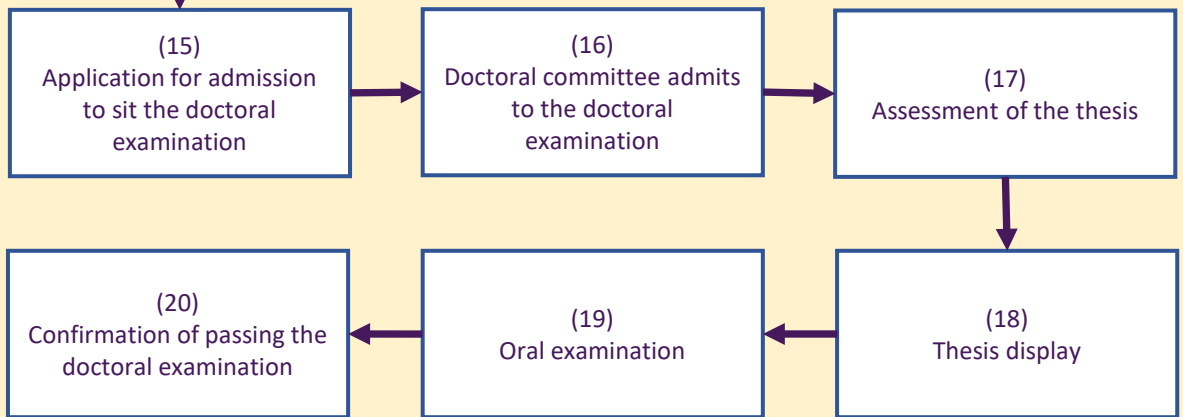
(15)
Application for admission to sit the doctoral examination

(16)
Doctoral committee admits to the doctoral examination

(17)
Assessment of the thesis

(18)
Thesis display

(19)
Oral examination

(20)
Confirmation of passing the doctoral examination